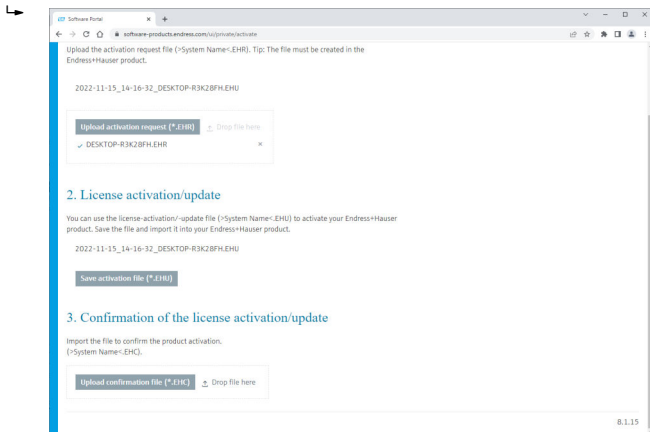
Software Portal × +

software-products.endress.com/ui/private/activate

Upload the activation request file (>System Name<.EHR). Tip: The file must be created in the Endress+Hauser product.

2022-11-15_14-16-32_DESKTOP-R3K28FH.EHU

Upload activation request (*.EHR) Drop file here

✓ DESKTOP-R3K28FH.EHR ×

2. License activation/update

You can use the license-activation/-update file (>System Name<.EHU) to activate your Endress+Hauser product. Save the file and import it into your Endress+Hauser product.

2022-11-15_14-16-32_DESKTOP-R3K28FH.EHU

Save activation file (*.EHU)

3. Confirmation of the license activation/update

Import the file to confirm the product activation. (>System Name<.EHC).

Upload confirmation file (*.EHC) Drop file here

8.1.15